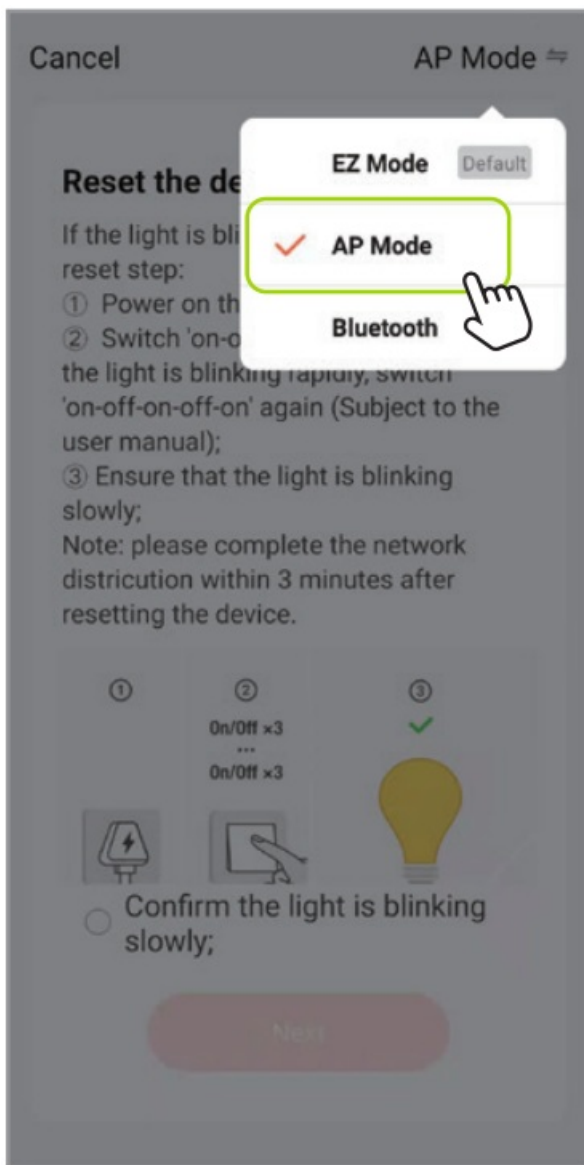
Cancel

AP Mode ⇋

EZ Mode Default

AP Mode

Bluetooth

Reset the de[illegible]

If the light is bli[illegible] reset step:

① Power on th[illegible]

② Switch 'on-o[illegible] the light is blinking rapidly, switch 'on-off-on-off-on' again (Subject to the user manual);

③ Ensure that the light is blinking slowly;

Note: please complete the network districution within 3 minutes after resetting the device.

①

②

On/Off ×3

...

On/Off ×3

③

Confirm the light is blinking slowly;

Next